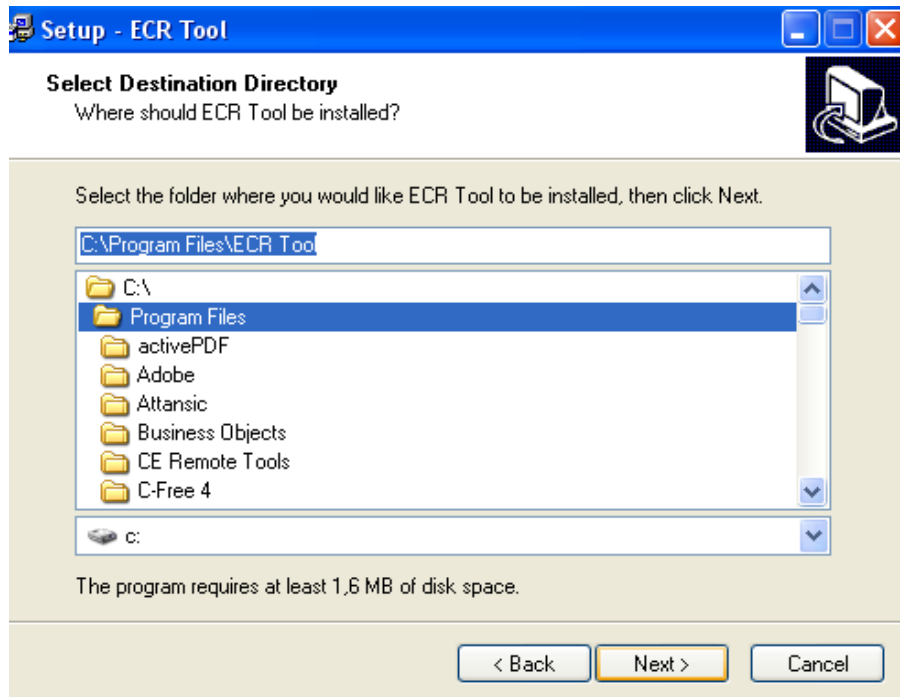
Setup - ECR Tool

Select Destination Directory
Where should ECR Tool be installed?

Select the folder where you would like ECR Tool to be installed, then click Next.

C:\Program Files\ECR Tool

C:\
Program Files
activePDF
Adobe
Attansic
Business Objects
CE Remote Tools
C-Free 4

c:

The program requires at least 1,6 MB of disk space.

< Back
Next >
Cancel